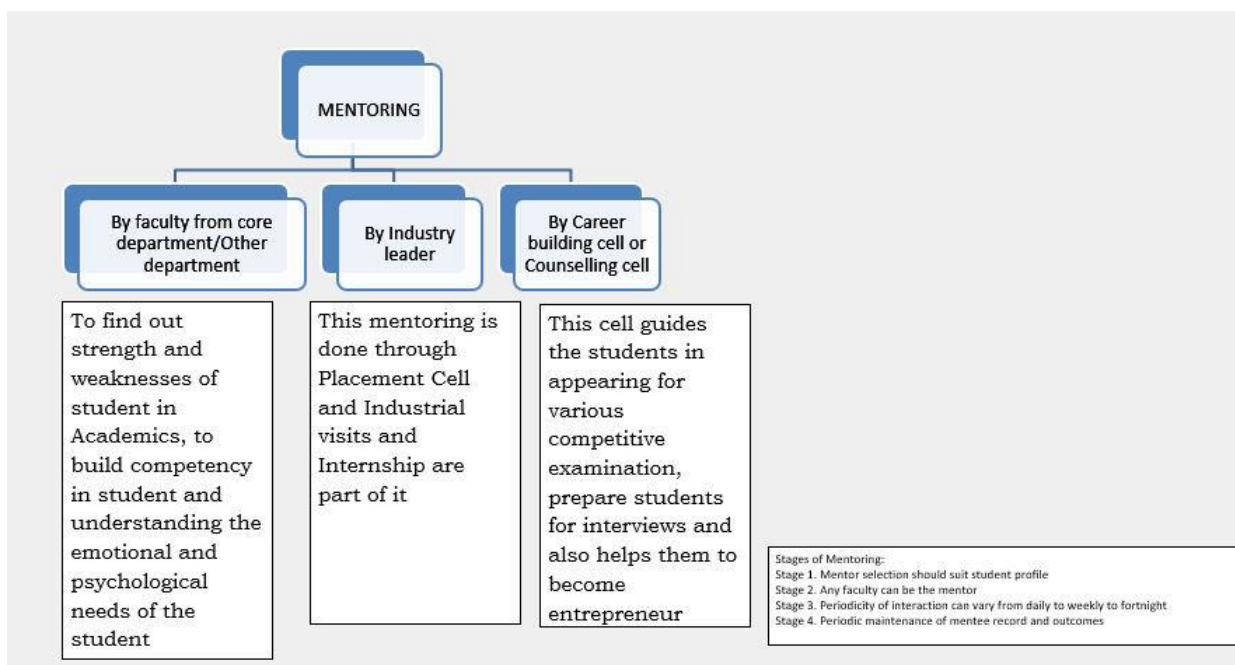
MENTORING

By faculty from core department/Other department

By Industry leader

By Career building cell or Counselling cell

To find out strength and weaknesses of student in Academics, to build competency in student and understanding the emotional and psychological needs of the student

This mentoring is done through Placement Cell and Industrial visits and Internship are part of it

This cell guides the students in appearing for various competitive examination, prepare students for interviews and also helps them to become entrepreneur

Stages of Mentoring:
Stage 1. Mentor selection should suit student profile
Stage 2. Any faculty can be the mentor
Stage 3. Periodicity of interaction can vary from daily to weekly to fortnight
Stage 4. Periodic maintenance of mentee record and outcomes